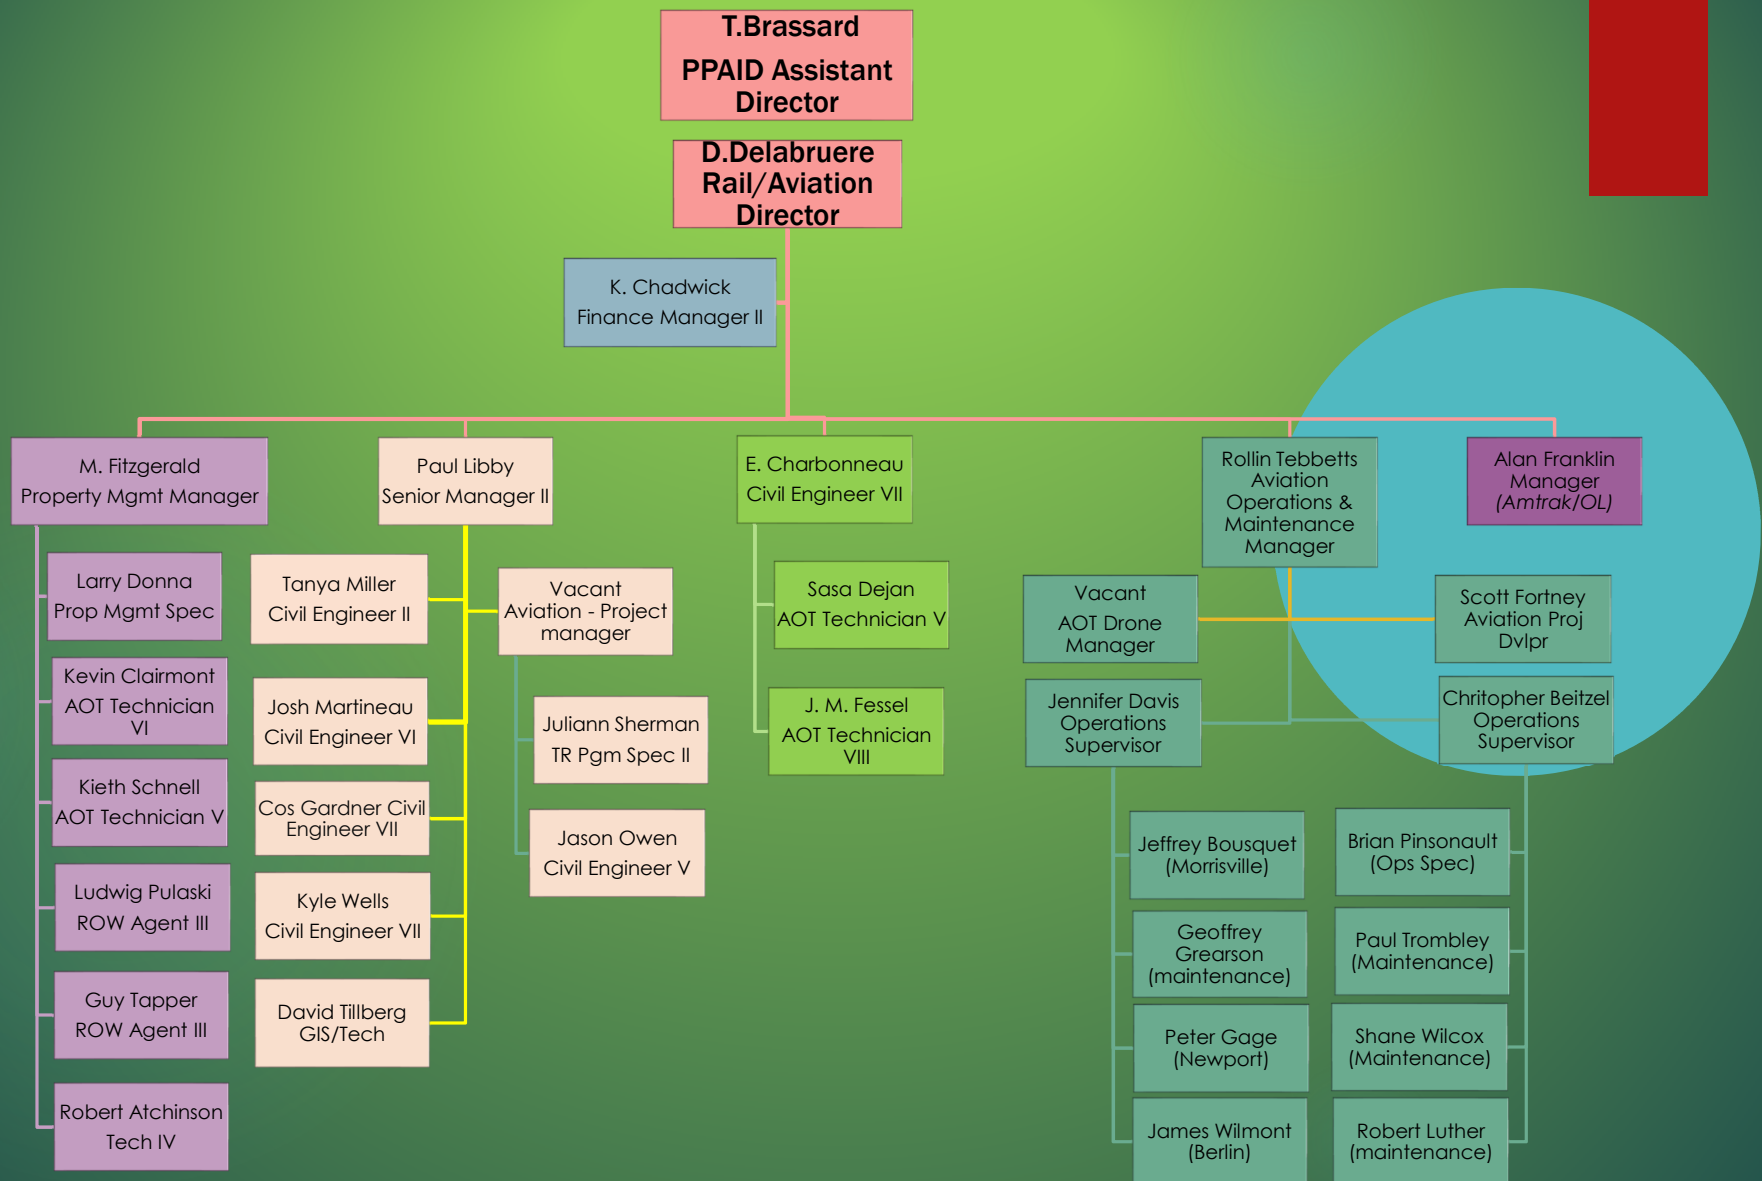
T.Brassard
PPAID Assistant Director

D.Delabruere
Rail/Aviation Director

K. Chadwick
Finance Manager II

M. Fitzgerald
Property Mgmt Manager

Larry Donna
Prop Mgmt Spec

Kevin Clairmont
AOT Technician VI

Kieth Schnell
AOT Technician V

Ludwig Pulaski
ROW Agent III

Guy Tapper
ROW Agent III

Robert Atchinson
Tech IV

Paul Libby
Senior Manager II

Tanya Miller
Civil Engineer II

Josh Martineau
Civil Engineer VI

Cos Gardner Civil Engineer VII

Kyle Wells
Civil Engineer VII

David Tillberg
GIS/Tech

Vacant
Aviation - Project manager

Juliann Sherman
TR Pgm Spec II

Jason Owen
Civil Engineer V

E. Charbonneau
Civil Engineer VII

Sasa Dejan
AOT Technician V

J. M. Fessel
AOT Technician VIII

Rollin Tebbetts
Aviation Operations & Maintenance Manager

Vacant
AOT Drone Manager

Jennifer Davis
Operations Supervisor

Jeffrey Bousquet
(Morrisville)

Geoffrey Grearson
(maintenance)

Peter Gage
(Newport)

James Wilmont
(Berlin)

Alan Franklin
Manager
(Amtrak/OL)

Scott Fortney
Aviation Proj Dvlpr

Chritopher Beitzel
Operations Supervisor

Brian Pinsonault
(Ops Spec)

Paul Trombley
(Maintenance)

Shane Wilcox
(Maintenance)

Robert Luther
(maintenance)